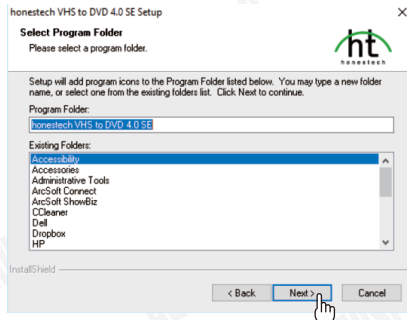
honestech VHS to DVD 4.0 SE Setup

Select Program Folder
Please select a program folder.

ht
honestech

Setup will add program icons to the Program Folder listed below. You may type a new folder name, or select one from the existing folders list. Click Next to continue.

Program Folder:
honestech VHS to DVD 4.0 SE

Existing Folders:
Accessibility
Accessories
Administrative Tools
ArcSoft Connect
ArcSoft ShowBiz
CCleaner
Dell
Dropbox
HP

InstallShield

< Back
Next >
Cancel